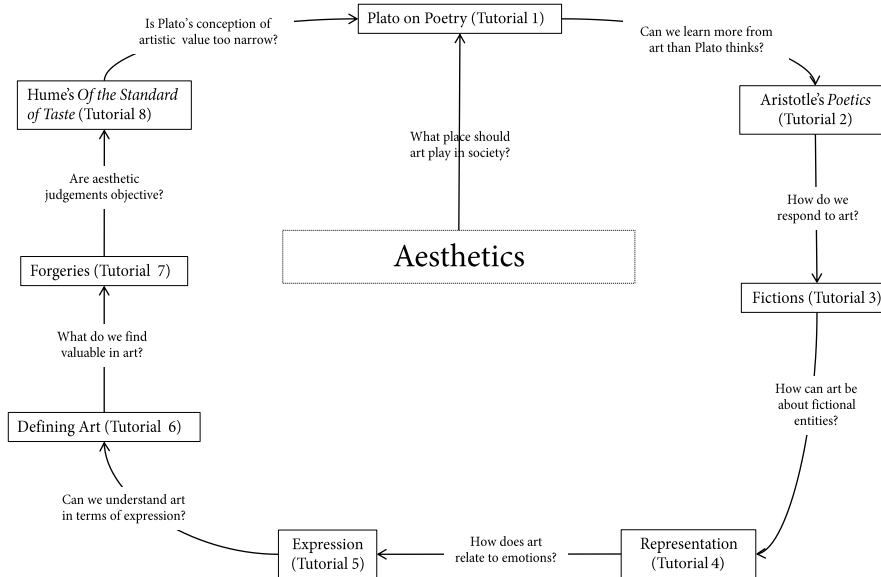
Plato on Poetry (Tutorial 1)

Can we learn more from art than Plato thinks?

Aristotle's *Poetics* (Tutorial 2)

How do we respond to art?

Fictions (Tutorial 3)

How can art be about fictional entities?

Representation (Tutorial 4)

How does art relate to emotions?

Expression (Tutorial 5)

Can we understand art in terms of expression?

Defining Art (Tutorial 6)

What do we find valuable in art?

Forgeries (Tutorial 7)

Are aesthetic judgements objective?

Hume's *Of the Standard of Taste* (Tutorial 8)

Is Plato's conception of artistic value too narrow?

What place should art play in society?

Aesthetics